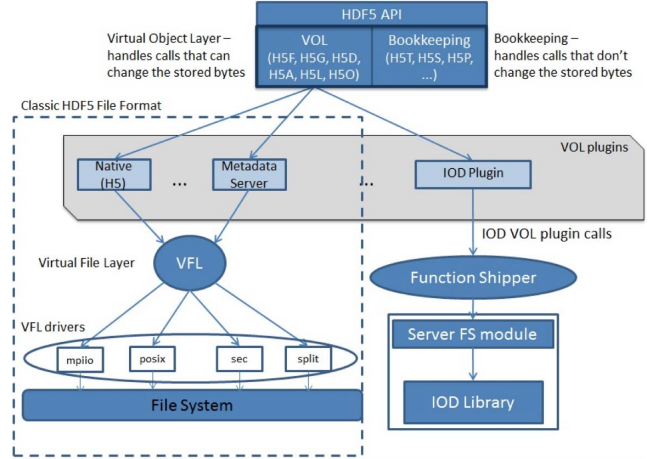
HDF5 API

Virtual Object Layer – handles calls that can change the stored bytes

VOL (H5F, H5G, H5D, H5A, H5L, H5O)

Bookkeeping (H5T, H5S, H5P, ...)

Bookkeeping – handles calls that don't change the stored bytes

Classic HDF5 File Format

VOL plugins

Native (H5)

...

Metadata Server

...

IOD Plugin

IOD VOL plugin calls

Virtual File Layer

VFL

Function Shipper

VFL drivers

mpiio

posix

sec

split

Server FS module

File System

IOD Library